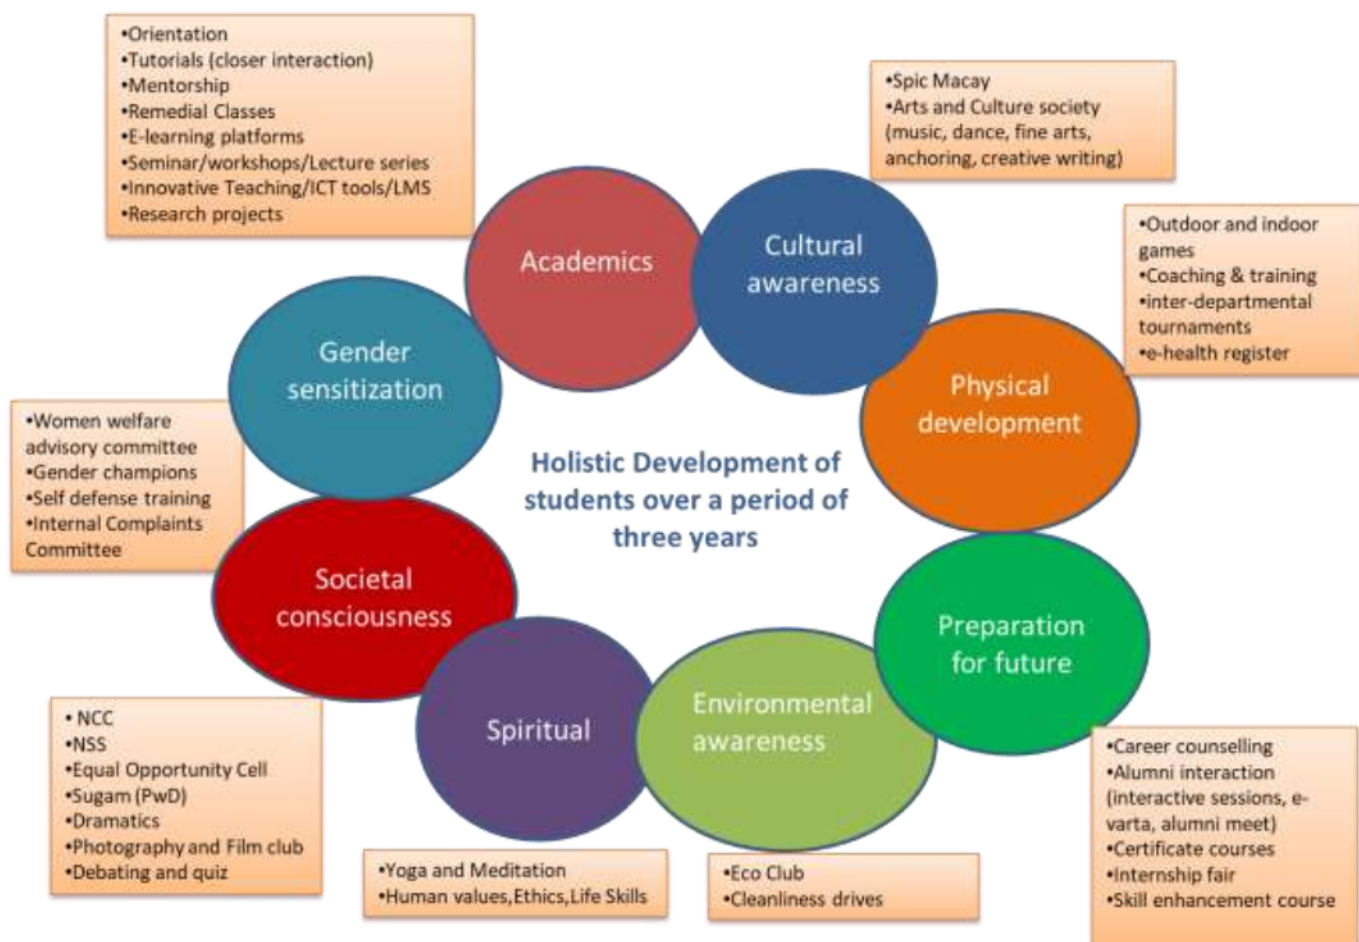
•Orientation
•Tutorials (closer interaction)
•Mentorship
•Remedial Classes
•E-learning platforms
•Seminar/workshops/Lecture series
•Innovative Teaching/ICT tools/LMS
•Research projects

•Spic Macay
•Arts and Culture society (music, dance, fine arts, anchoring, creative writing)

Academics

Cultural awareness

•Outdoor and indoor games
•Coaching & training
•inter-departmental tournaments
•e-health register

Gender sensitization

Physical development

•Women welfare advisory committee
•Gender champions
•Self defense training
•Internal Complaints Committee

Holistic Development of students over a period of three years

Societal consciousness

Preparation for future

Spiritual

Environmental awareness

• NCC
•NSS
•Equal Opportunity Cell
•Sugam (PwD)
•Dramatics
•Photography and Film club
•Debating and quiz

•Career counselling
•Alumni interaction (interactive sessions, e-varta, alumni meet)
•Certificate courses
•Internship fair
•Skill enhancement course

•Yoga and Meditation
•Human values, Ethics, Life Skills

•Eco Club
•Cleanliness drives